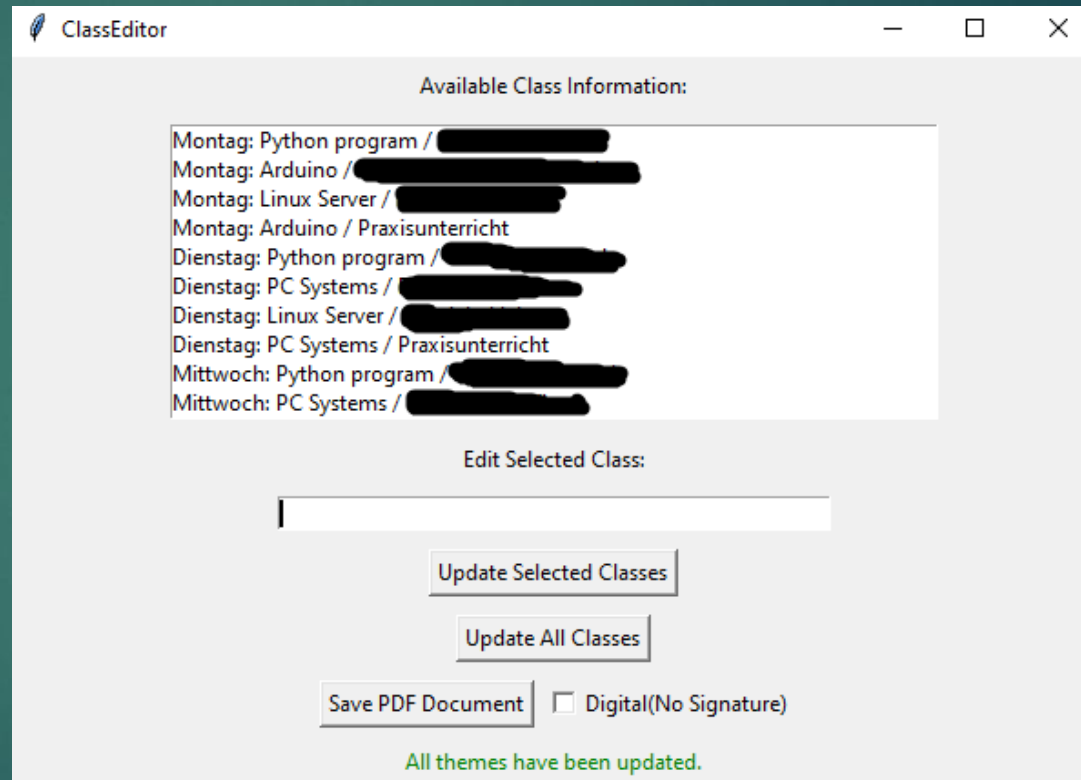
ClassEditor

Available Class Information:

Montag: Python program / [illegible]
Montag: Arduino / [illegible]
Montag: Linux Server / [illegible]
Montag: Arduino / Praxisunterricht
Dienstag: Python program / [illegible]
Dienstag: PC Systems / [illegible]
Dienstag: Linux Server / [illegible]
Dienstag: PC Systems / Praxisunterricht
Mittwoch: Python program / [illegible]
Mittwoch: PC Systems / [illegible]

Edit Selected Class:

Update Selected Classes

Update All Classes

Save PDF Document

Digital(No Signature)

All themes have been updated.